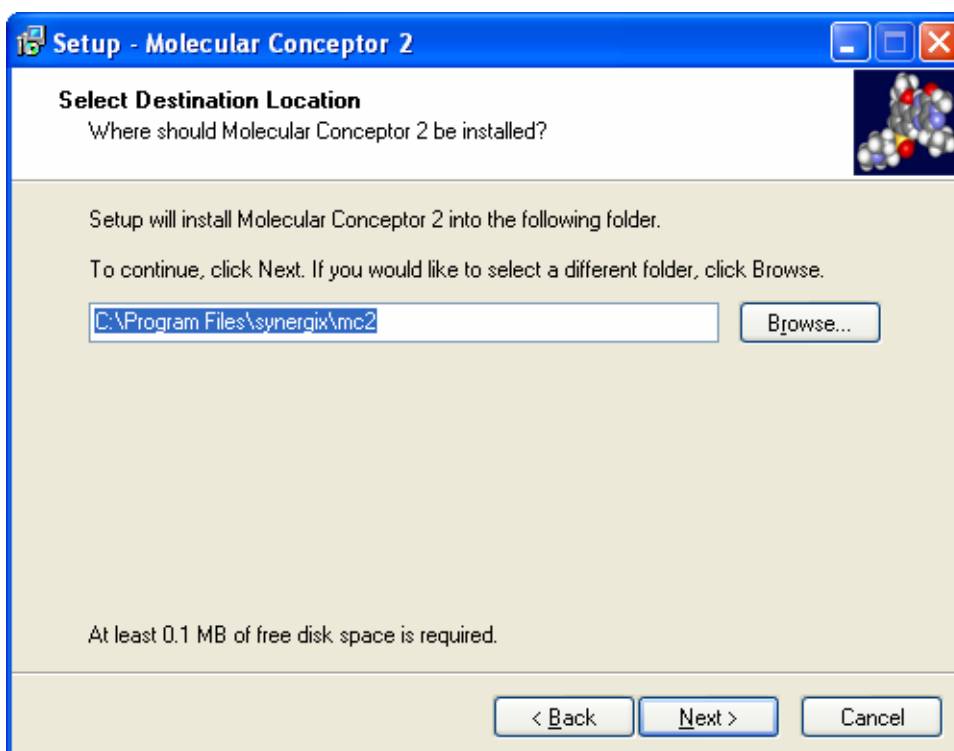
Setup - Molecular Conceptor 2

Select Destination Location
Where should Molecular Conceptor 2 be installed?

Setup will install Molecular Conceptor 2 into the following folder.

To continue, click Next. If you would like to select a different folder, click Browse.

C:\Program Files\synergix\mc2

Browse...

At least 0.1 MB of free disk space is required.

< Back

Next >

Cancel